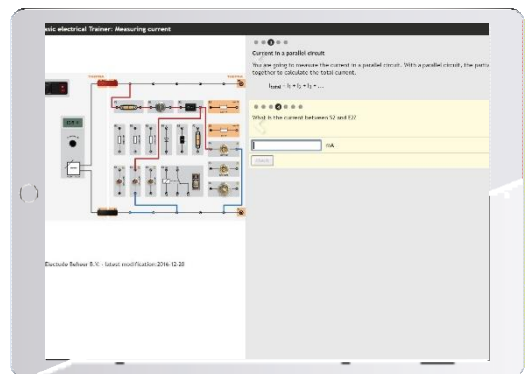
asic electrical Trainer: Measuring current

Current in a parallel circuit

You are going to measure the current in a parallel circuit. With a parallel circuit, the parts together to calculate the total current.

$I_{total} = I_1 + I_2 + I_3 + ...$

What is the current between S2 and E2?

mA

Check

Electude Beheer B.V. - latest modification 2016-12-28